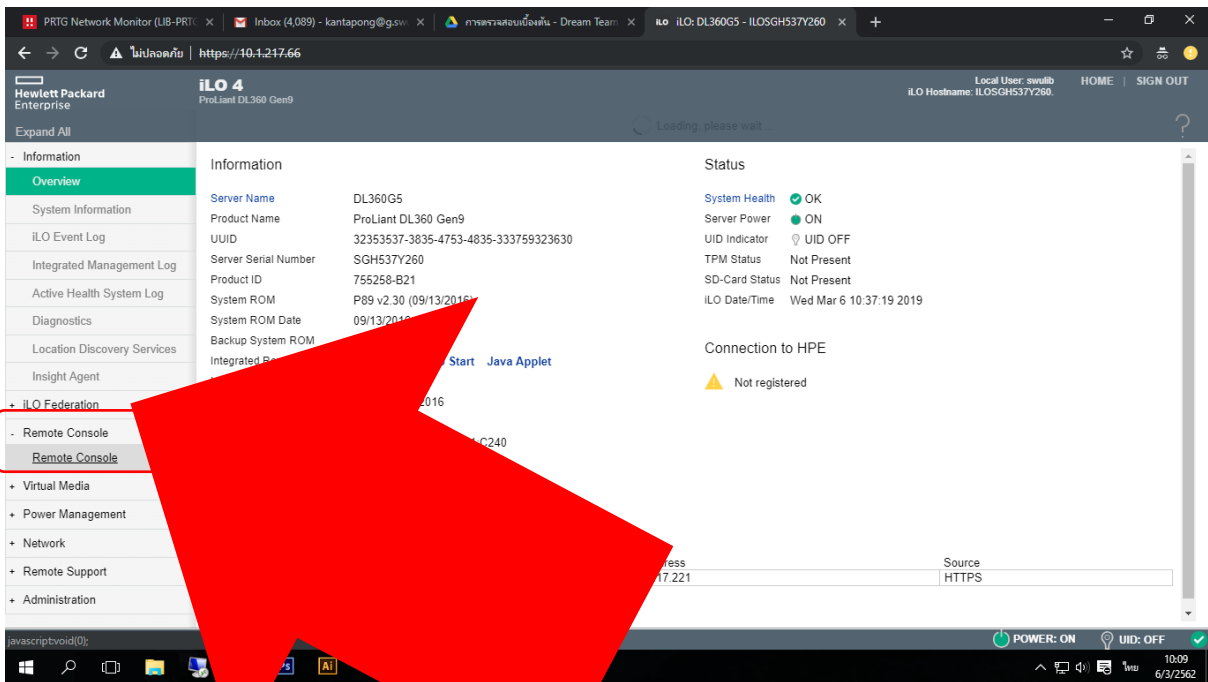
PRTG Network Monitor (LIB-PRTG ×
Inbox (4,089) - kantapong@g.sw ×
การตรวจสอบเบื้องต้น - Dream Team ×
iLO: DL360G5 - ILOSGH537Y260 ×
+

ไม่ปลอดภัย | https://10.1.217.66

Hewlett Packard Enterprise
iLO 4
ProLiant DL360 Gen9
Local User: swulib
iLO Hostname: ILOSGH537Y260.
HOME | SIGN OUT
Expand All
Loading, please wait ...
?

- Information
Overview
System Information
iLO Event Log
Integrated Management Log
Active Health System Log
Diagnostics
Location Discovery Services
Insight Agent
+ iLO Federation
- Remote Console
Remote Console
+ Virtual Media
+ Power Management
+ Network
+ Remote Support
+ Administration

Information

| | |
|---|---|
| Server Name | DL360G5 |
| Product Name | ProLiant DL360 Gen9 |
| UUID | 32353537-3835-4753-4835-333759323630 |
| Server Serial Number | SGH537Y260 |
| Product ID | 755258-B21 |
| System ROM | P89 v2.30 (09/13/2016) |
| System ROM Date | 09/13/201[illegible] |
| Backup System ROM | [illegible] |
| Integrated Re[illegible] | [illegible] Start Java Applet |
| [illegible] | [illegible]2016 |
| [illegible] | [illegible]C240 |

Status

| | |
|---|---|
| System Health | OK |
| Server Power | ON |
| UID Indicator | UID OFF |
| TPM Status | Not Present |
| SD-Card Status | Not Present |
| iLO Date/Time | Wed Mar 6 10:37:19 2019 |

Connection to HPE

Not registered

| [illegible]ress | Source |
|---|---|
| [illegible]17.221 | HTTPS |

javascript:void(0);
POWER: ON
UID: OFF

ไทย
10:09
6/3/2562